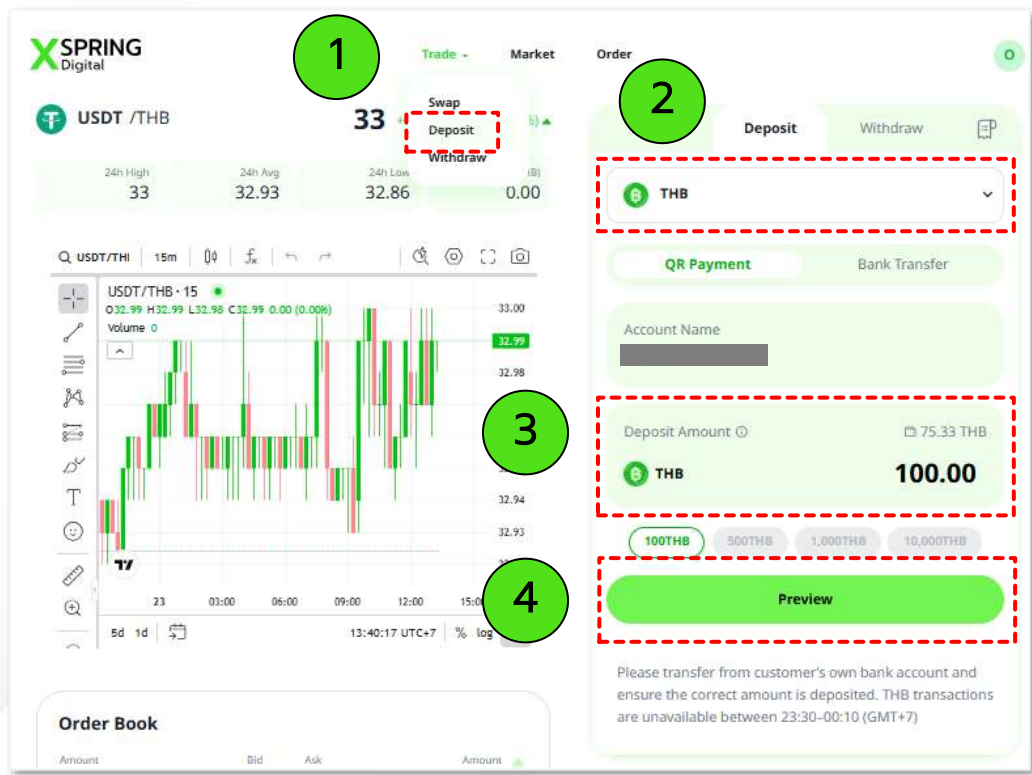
XSPRING Digital

1

Trade
Market
Order

O

Swap
Deposit
Withdraw

USDT /THB
33

24h High
33
24h Avg
32.93
24h Low
32.86
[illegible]
0.00

Q USDT/THI  15m

USDT/THB · 15
O32.99 H32.99 L32.98 C32.99 0.00 (0.00%)
Volume 0

33.00
32.99
32.98
32.94
32.93

23  03:00  06:00  09:00  12:00  15:00

5d  1d  13:40:17 UTC+7  %  log

Order Book
Amount  Bid  Ask  Amount

2

Deposit  Withdraw

THB

QR Payment  Bank Transfer

Account Name

3

Deposit Amount ⓘ  75.33 THB
THB  100.00

100THB  500THB  1,000THB  10,000THB

4

Preview

Please transfer from customer's own bank account and ensure the correct amount is deposited. THB transactions are unavailable between 23:30–00:10 (GMT+7)